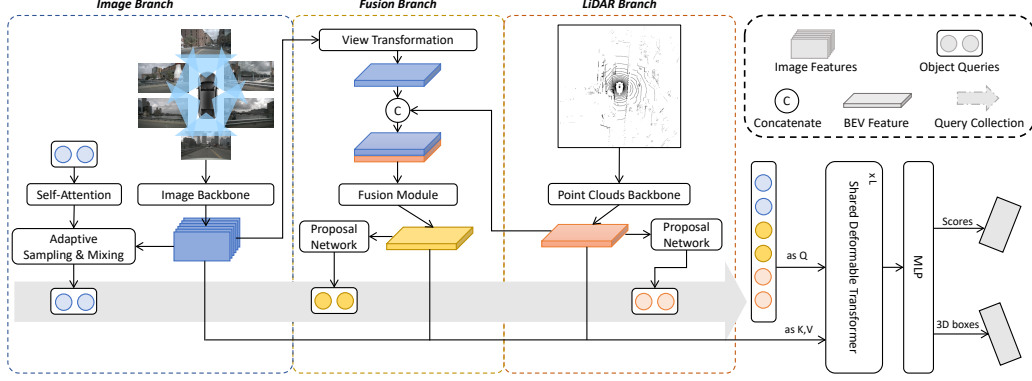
Image Branch

Fusion Branch

LiDAR Branch

Image Features

Object Queries

Concatenate

BEV Feature

Query Collection

View Transformation

C

Self-Attention

Image Backbone

Fusion Module

Point Clouds Backbone

Adaptive Sampling & Mixing

Proposal Network

Proposal Network

as Q

×L

Shared Deformable Transformer

MLP

Scores

3D boxes

as K,V